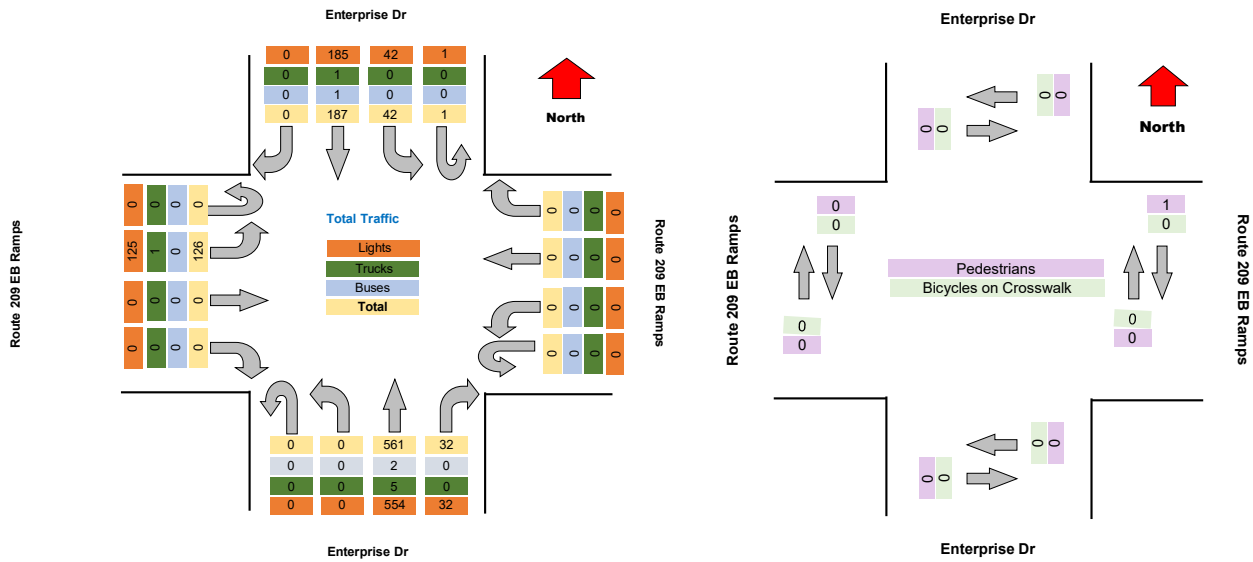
Enterprise Dr

| 0 | 185 | 42 | 1 |
|---|---|---|---|
| 0 | 1 | 0 | 0 |
| 0 | 1 | 0 | 0 |
| 0 | 187 | 42 | 1 |

North

Route 209 EB Ramps

| 0 | 0 | 0 | 0 |
|---|---|---|---|
| 125 | 1 | 0 | 126 |
| 0 | 0 | 0 | 0 |
| 0 | 0 | 0 | 0 |

Total Traffic
Lights
Trucks
Buses
Total

| 0 | 0 | 0 | 0 |
|---|---|---|---|
| 0 | 0 | 0 | 0 |
| 0 | 0 | 0 | 0 |
| 0 | 0 | 0 | 0 |

Route 209 EB Ramps

| 0 | 0 | 561 | 32 |
|---|---|---|---|
| 0 | 0 | 2 | 0 |
| 0 | 0 | 5 | 0 |
| 0 | 0 | 554 | 32 |

Enterprise Dr

Enterprise Dr

0 0

0 0

North

Route 209 EB Ramps

0
0

1
0

Pedestrians
Bicycles on Crosswalk

Route 209 EB Ramps

0
0

0
0

0 0

0 0

Enterprise Dr